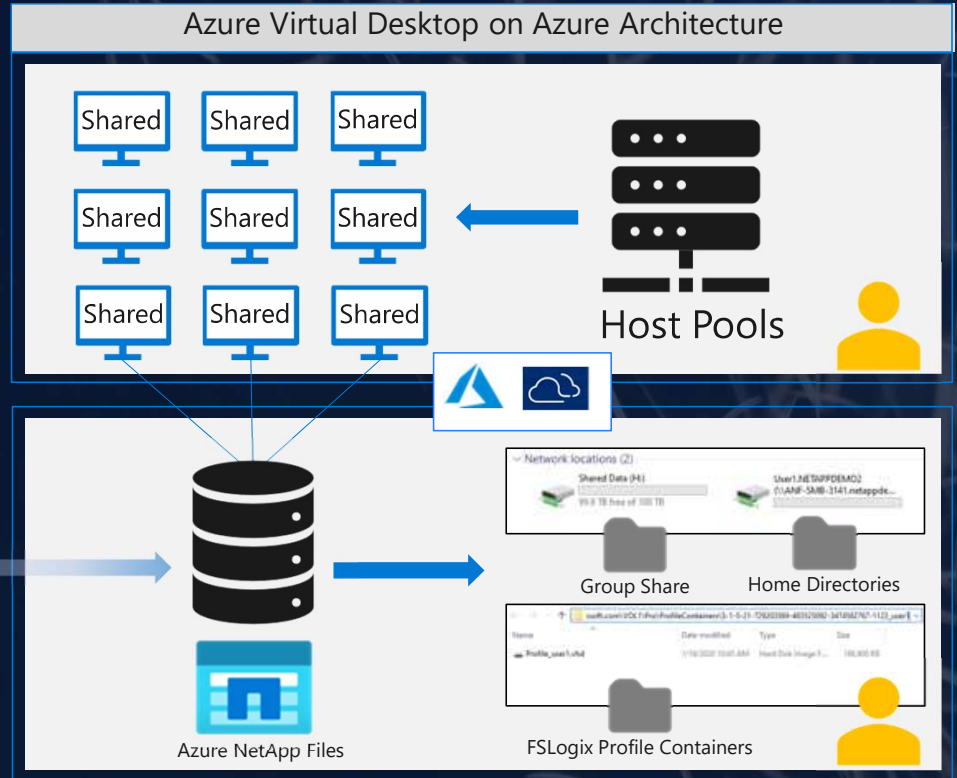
Azure Virtual Desktop on Azure Architecture

Shared Shared Shared
Shared Shared Shared
Shared Shared Shared

Host Pools

Network locations (2)
Shared Data (H:)
99.8 TB free of 100 TB
User1.NETAPPDEMO2 (\\ANF-SMB-3141.netappde...

Group Share
Home Directories

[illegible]\Profile Containers\S-1-5-21-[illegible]_user1
Name Date modified Type Size
Profile_user1.vhd 1/16/2020 10:45 AM Hard Disk Image F... 186,800 KB

Azure NetApp Files
FSLogix Profile Containers